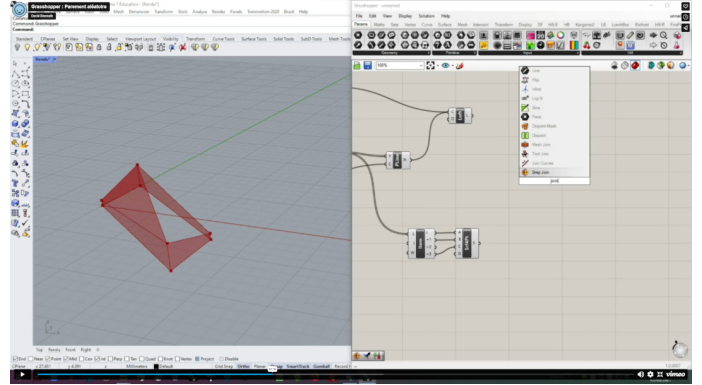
Grasshopper : Parement aléatoire

David Elemelk

Mesh Dimension Transform Tools Analyze Render Panels Toolmaker 2020 Brazil Help

Command: Grasshopper

Command:

Standard CPlanes Set View Display Select Viewport Layout Visibility Transform Curve Tools Surface Tools Solid Tools Mesh Tools

Perspective

Grasshopper - untitled

File Edit View Display Solution Help

Params Maths Sets Vector Curve Surface Mesh Intersect Transform Display

100%

Line

Flip

Divid

Log It

Rest

Point

Deconstruct

Explode

Mesh Join

Text Join

Join Curves

Weld

Shap Join

Top Render Front Right

End Near Point Mid Cen Int Perp Tan Quad Knot Vertex Project Disable

Millimeters Default Grid Snap Ortho Planar Osnap SmartTrack Gumball Record History

vimeo